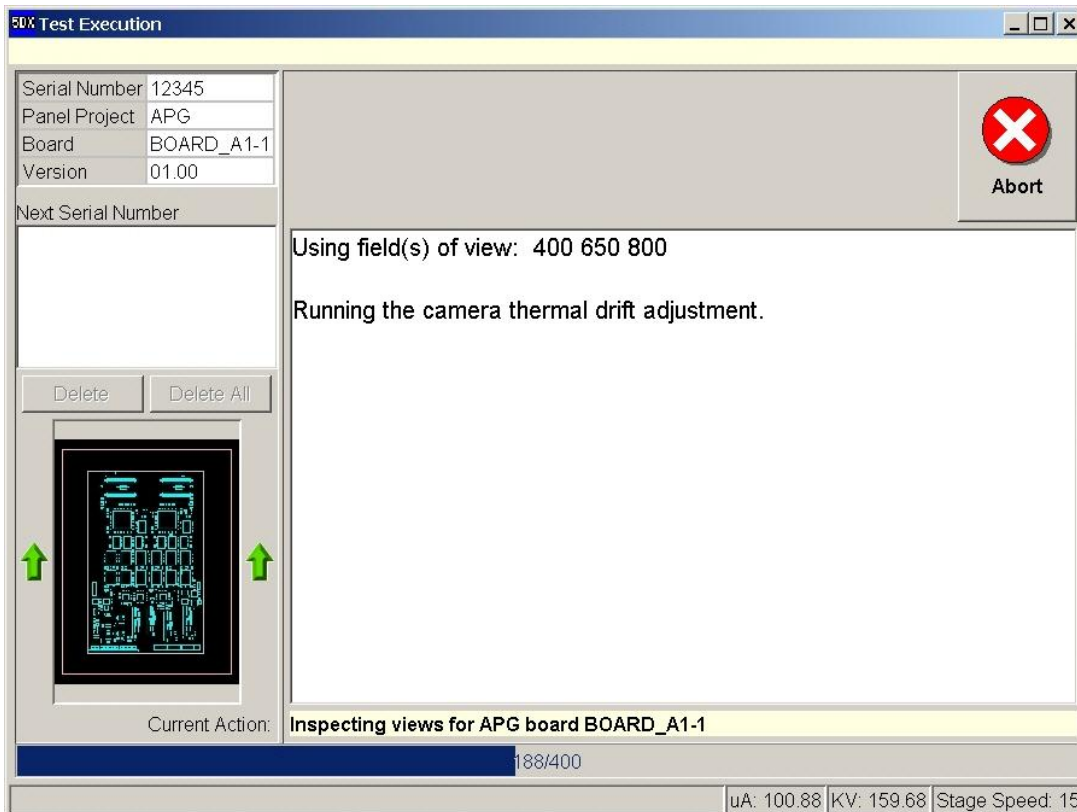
5DX Test Execution

| Serial Number | 12345 |
|---|---|
| Panel Project | APG |
| Board | BOARD_A1-1 |
| Version | 01.00 |

Next Serial Number

Delete Delete All

Abort

Using field(s) of view: 400 650 800

Running the camera thermal drift adjustment.

Current Action: Inspecting views for APG board BOARD_A1-1

188/400

uA: 100.88 KV: 159.68 Stage Speed: 15